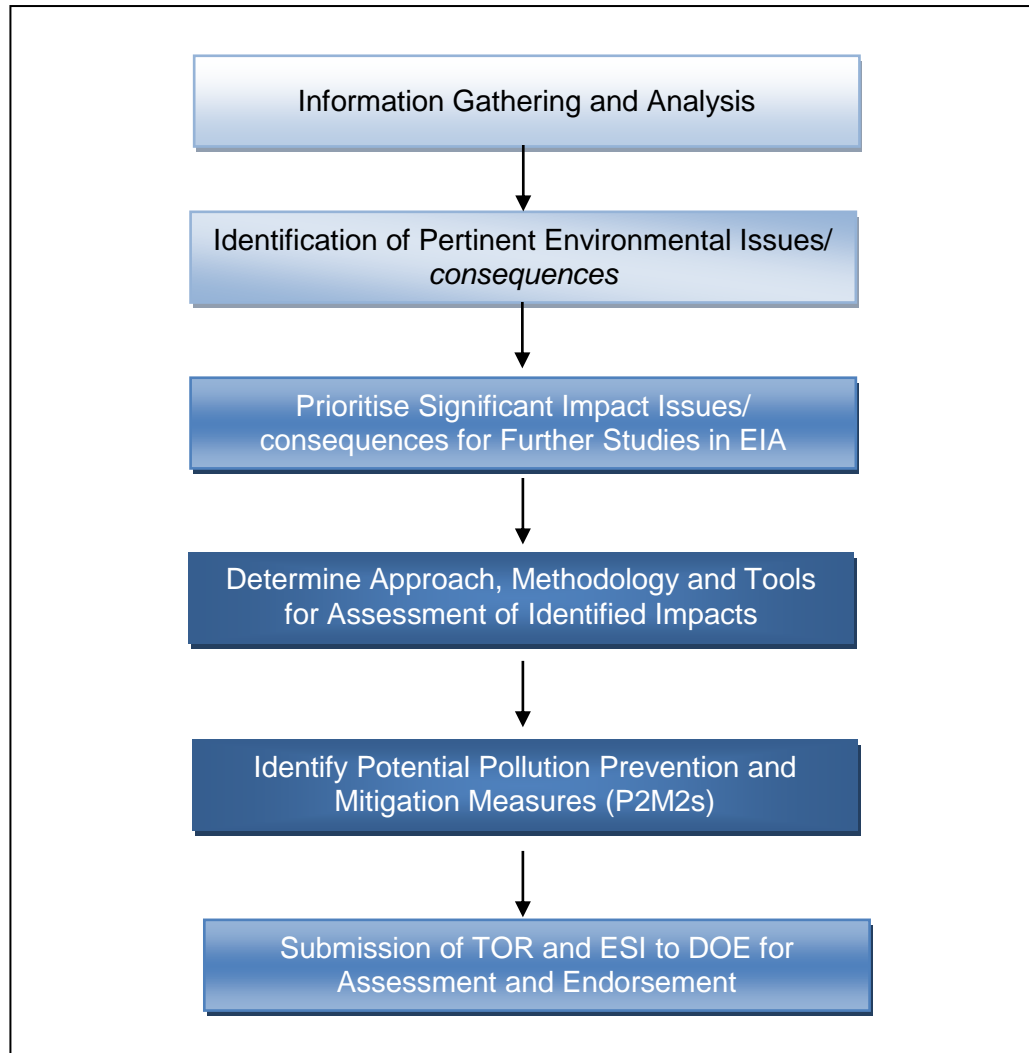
Information Gathering and Analysis

Identification of Pertinent Environmental Issues/ *consequences*

Prioritise Significant Impact Issues/ consequences for Further Studies in EIA

Determine Approach, Methodology and Tools for Assessment of Identified Impacts

Identify Potential Pollution Prevention and Mitigation Measures (P2M2s)

Submission of TOR and ESI to DOE for Assessment and Endorsement